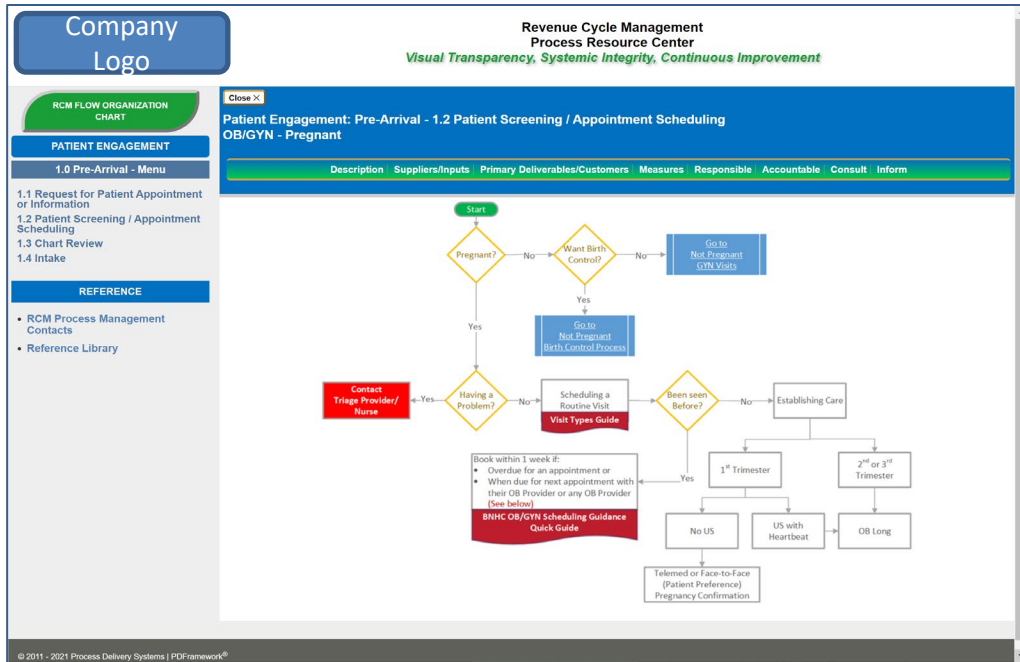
Company Logo

Revenue Cycle Management
Process Resource Center
Visual Transparency, Systemic Integrity, Continuous Improvement

RCM FLOW ORGANIZATION CHART

PATIENT ENGAGEMENT

1.0 Pre-Arrival - Menu

1.1 Request for Patient Appointment or Information
1.2 Patient Screening / Appointment Scheduling
1.3 Chart Review
1.4 Intake

REFERENCE

• RCM Process Management Contacts
• Reference Library

Close ✕

Patient Engagement: Pre-Arrival - 1.2 Patient Screening / Appointment Scheduling
OB/GYN - Pregnant

Description | Suppliers/Inputs | Primary Deliverables/Customers | Measures | Responsible | Accountable | Consult | Inform

Start

Pregnant?

No

Want Birth Control?

No

Go to Not Pregnant GYN Visits

Yes

Go to Not Pregnant Birth Control Process

Yes

Contact Triage Provider/ Nurse

Yes

Having a Problem?

No

Scheduling a Routine Visit

Visit Types Guide

Been seen Before?

No

Establishing Care

Book within 1 week if:
• Overdue for an appointment or
• When due for next appointment with their OB Provider or any OB Provider (See below)

BNHC OB/GYN Scheduling Guidance Quick Guide

Yes

1st Trimester

2nd or 3rd Trimester

No US

US with Heartbeat

OB Long

Telemed or Face-to-Face (Patient Preference) Pregnancy Confirmation

© 2011 - 2021 Process Delivery Systems | PDFramework®